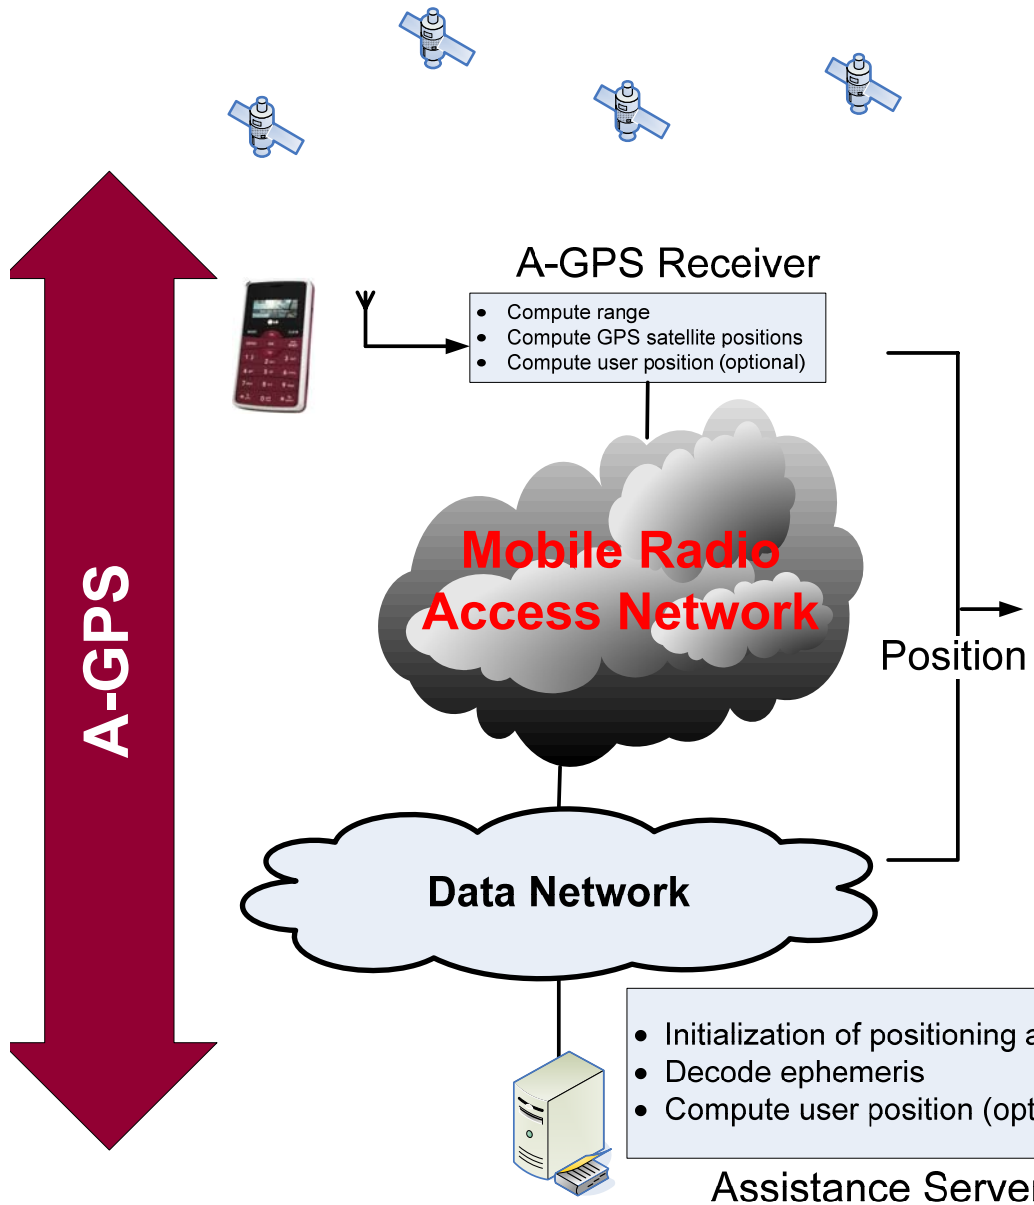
A-GPS Receiver

- Compute range
- Compute GPS satellite positions
- Compute user position (optional)

A-GPS

Mobile Radio Access Network

Position

Data Network

- Initialization of positioning a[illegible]
- Decode ephemeris
- Compute user position (opt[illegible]

Assistance Serve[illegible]